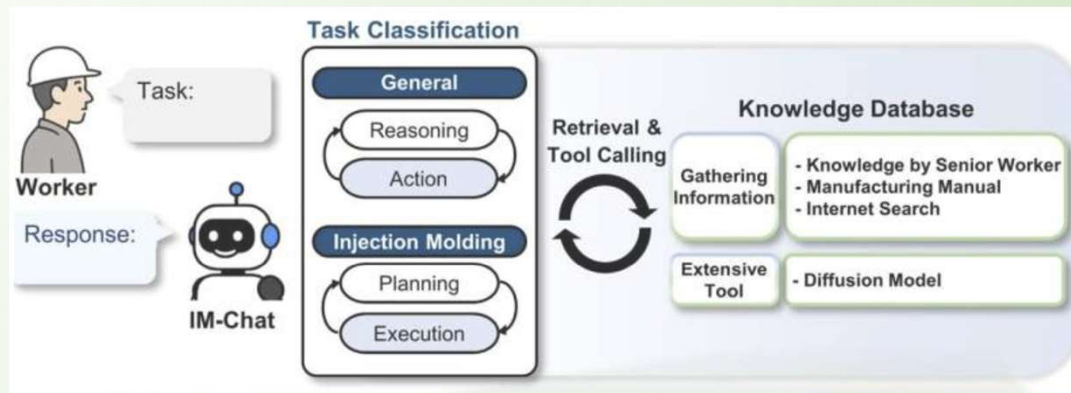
Task:

Worker

Response:

IM-Chat

Task Classification

General

Reasoning

Action

Injection Molding

Planning

Execution

Retrieval & Tool Calling

Knowledge Database

Gathering Information

- Knowledge by Senior Worker
- Manufacturing Manual
- Internet Search

Extensive Tool

- Diffusion Model